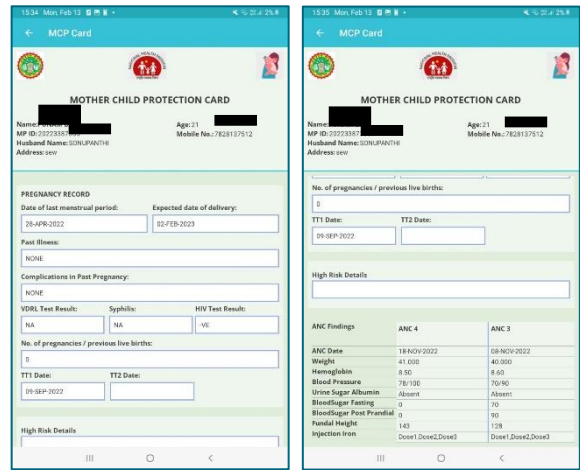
15:34 Mon, Feb 13
← MCP Card

MOTHER CHILD PROTECTION CARD

Name:
MP ID:2022338
Husband Name: SONUPANTHI
Address: sew
Age: 21
Mobile No.: 7828137512

PREGNANCY RECORD
Date of last menstrual period:
28-APR-2022
Expected date of delivery:
02-FEB-2023
Past Illness:
NONE
Complications in Past Pregnancy:
NONE
VDRL Test Result:
NA
Syphilis:
NA
HIV Test Result:
-VE
No. of pregnancies / previous live births:
0
TT1 Date:
09-SEP-2022
TT2 Date:

High Risk Details

15:35 Mon, Feb 13
← MCP Card

MOTHER CHILD PROTECTION CARD

Name:
MP ID:2022338
Husband Name: SONUPANTHI
Address: sew
Age: 21
Mobile No.: 7828137512

No. of pregnancies / previous live births:
0
TT1 Date:
09-SEP-2022
TT2 Date:

High Risk Details

| ANC Findings | ANC 4 | ANC 3 |
|---|---|---|
| ANC Date | 18-NOV-2022 | 08-NOV-2022 |
| Weight | 41.000 | 40.000 |
| Hemoglobin | 8.50 | 8.60 |
| Blood Pressure | 78/100 | 70/90 |
| Urine Sugar Albumin | Absent | Absent |
| BloodSugar Fasting | 0 | 70 |
| BloodSugar Post Prandial | 0 | 90 |
| Fundal Height | 143 | 128 |
| Injection Iron | Dose1,Dose2,Dose3 | Dose1,Dose2,Dose3 |